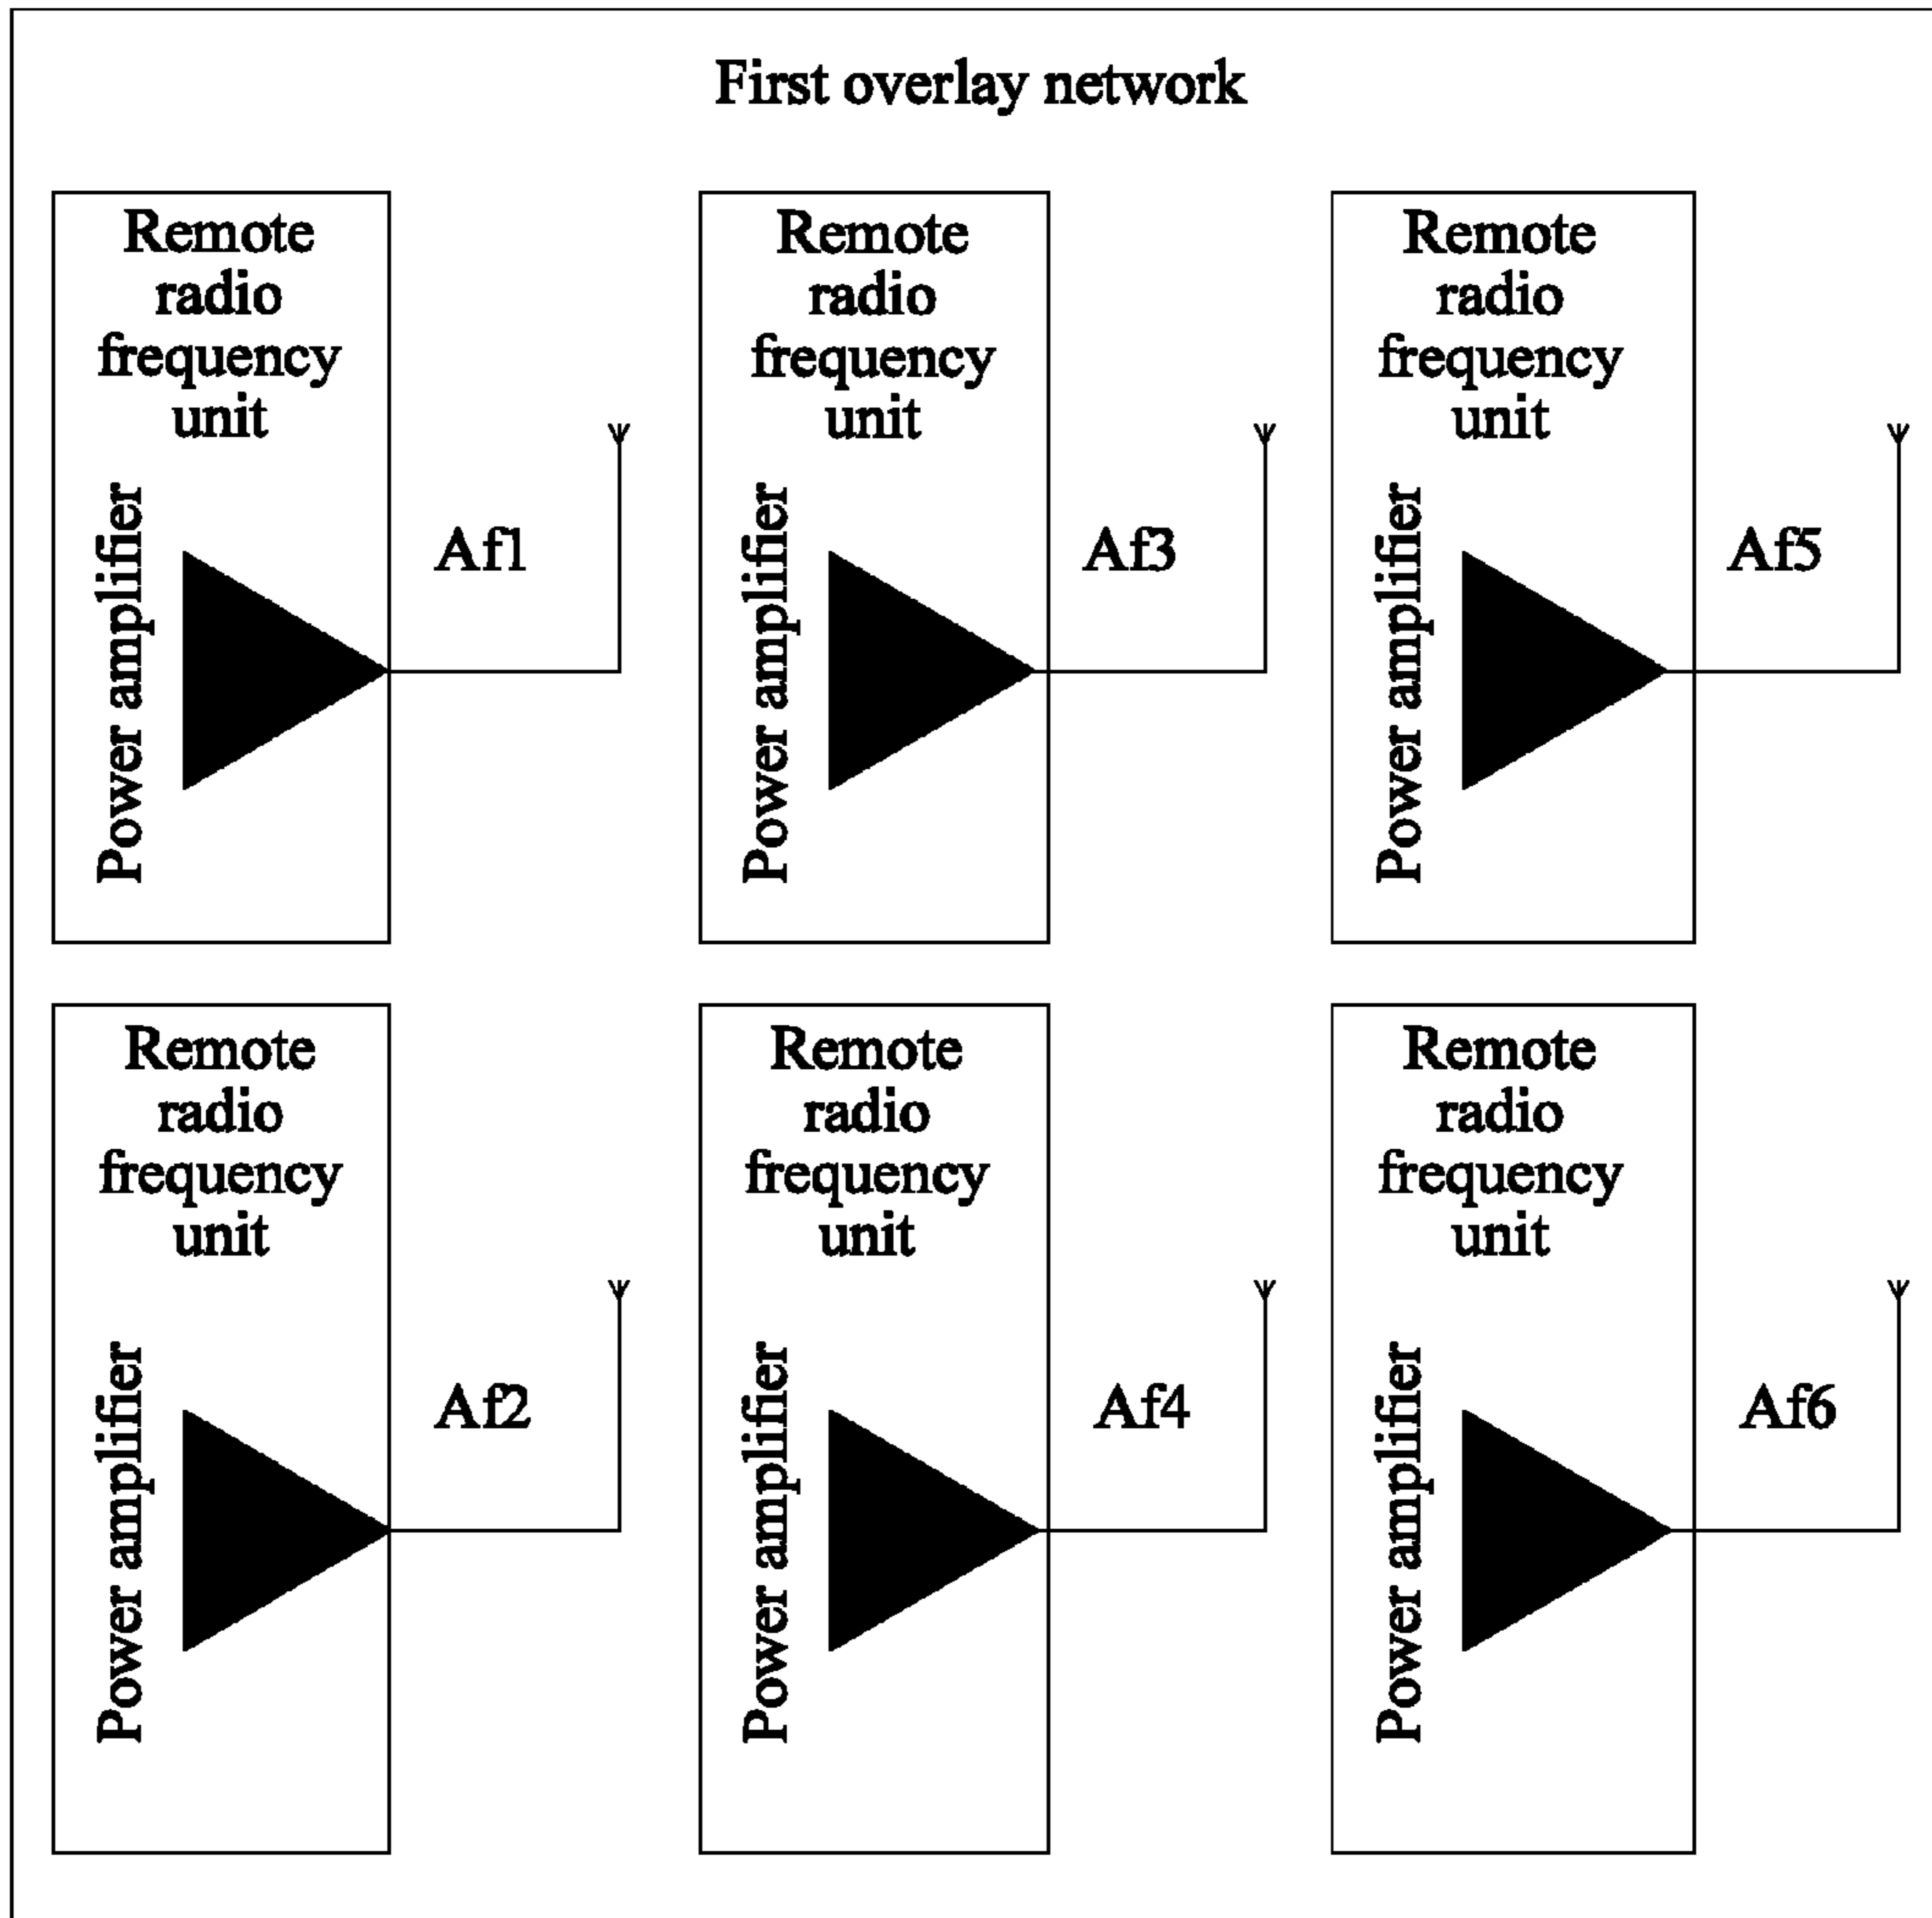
First overlay network

Remote radio frequency unit

Power amplifier

Af1

Remote radio frequency unit

Power amplifier

Af3

Remote radio frequency unit

Power amplifier

Af5

Remote radio frequency unit

Power amplifier

Af2

Remote radio frequency unit

Power amplifier

Af4

Remote radio frequency unit

Power amplifier

Af6